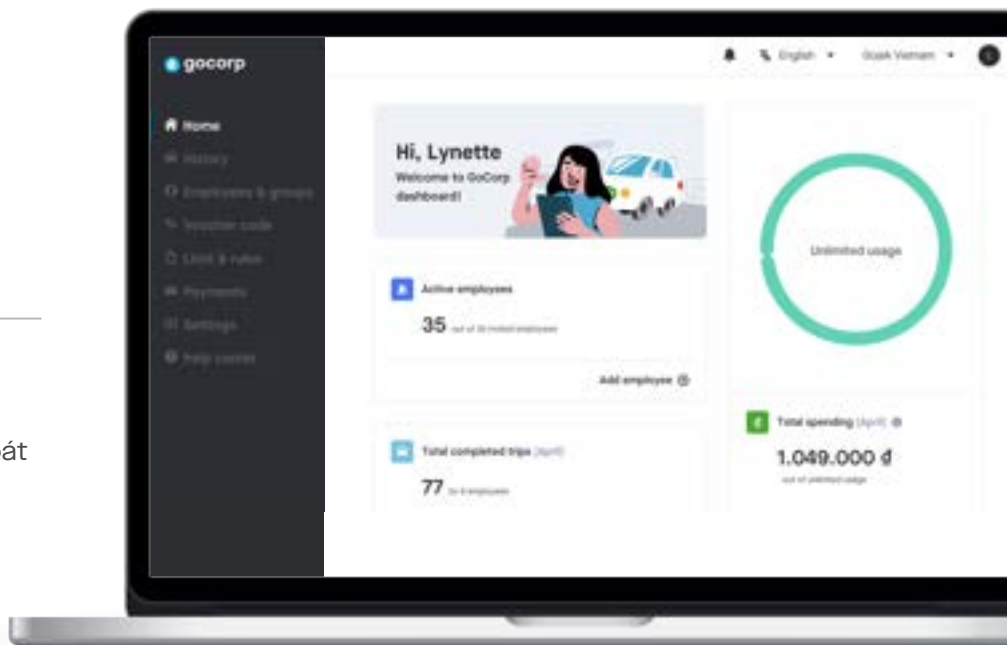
át

gocorp

Home
History
Employees & groups
Voucher code
Limit & rules
Payments
Settings
Help center

English
Gojek Vietnam

Hi, Lynette
Welcome to GoCorp dashboard!

Unlimited usage

Active employees
35 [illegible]
Add employee

Total spending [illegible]
1.049.000 đ
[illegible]

Total completed trips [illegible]
77 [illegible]